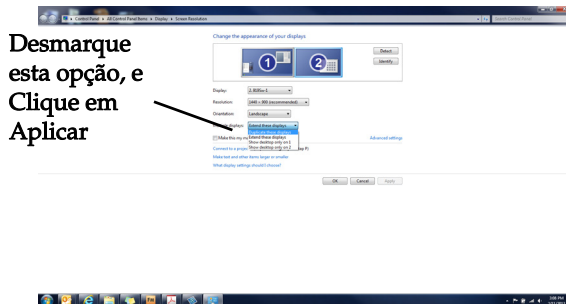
Control Panel ▸ All Control Panel Items ▸ Display ▸ Screen Resolution

Search Control Panel

Change the appearance of your displays

Detect
Identify

1
2

Display: 2. BDR6x-1
Resolution: 1440 × 900 (recommended)
Orientation: Landscape
Multiple displays: Extend these displays

Duplicate these displays
Extend these displays
Show desktop only on 1
Show desktop only on 2

Make this my m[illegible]
Connect to a projec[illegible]
Make text and other items larger or smaller
What display settings should I choose?

Advanced settings

OK
Cancel
Apply

Desmarque esta opção, e Clique em Aplicar

3:08 PM